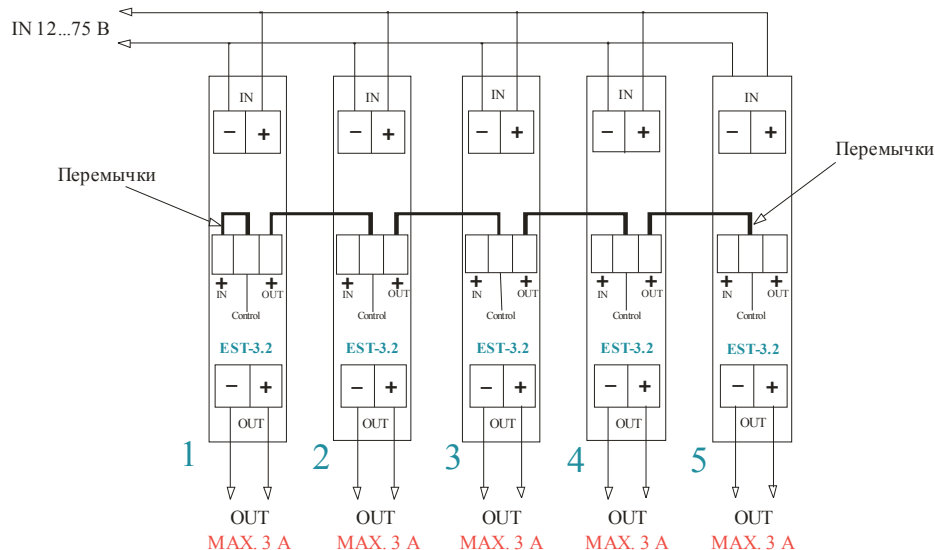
IN 12...75 B

Перемычки

Перемычки

IN
−
+
+
IN
+
OUT
Control
EST-3.2
−
+
OUT
1
OUT
MAX. 3 A

IN
−
+
+
IN
+
OUT
Control
EST-3.2
−
+
OUT
2
OUT
MAX. 3 A

IN
−
+
+
IN
+
OUT
Control
EST-3.2
−
+
OUT
3
OUT
MAX. 3 A

IN
−
+
+
IN
+
OUT
Control
EST-3.2
−
+
OUT
4
OUT
MAX. 3 A

IN
−
+
+
IN
+
OUT
Control
EST-3.2
−
+
OUT
5
OUT
MAX. 3 A